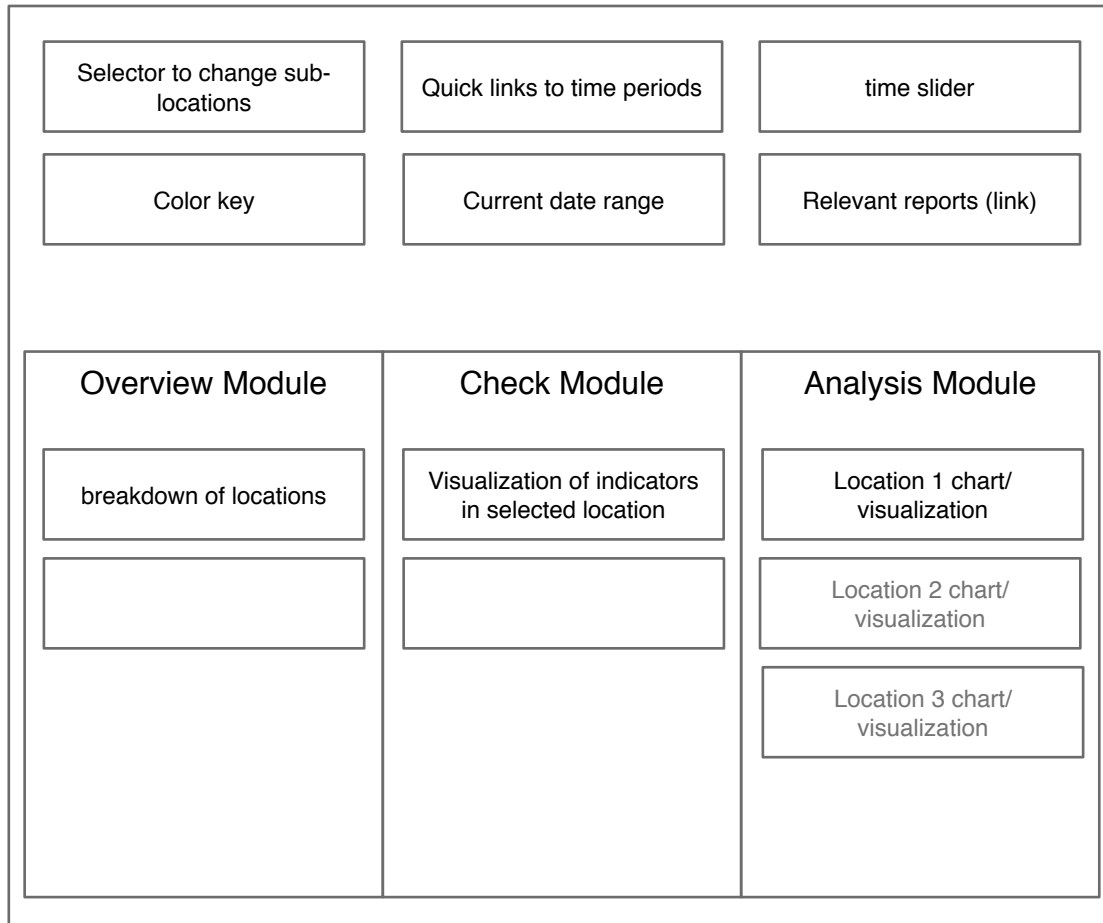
Selector to change sub-locations

Quick links to time periods

time slider

Color key

Current date range

Relevant reports (link)

Overview Module

breakdown of locations

Check Module

Visualization of indicators in selected location

Analysis Module

Location 1 chart/ visualization

Location 2 chart/ visualization

Location 3 chart/ visualization